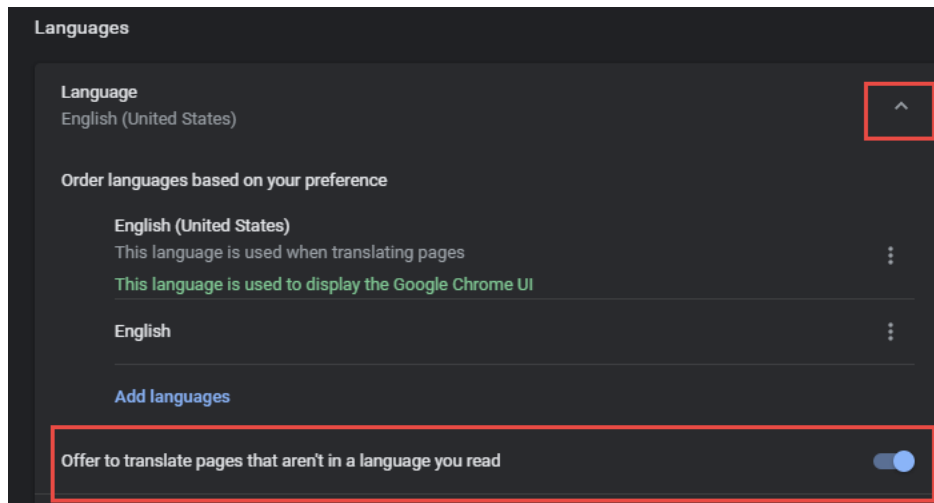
Languages

Language
English (United States)

Order languages based on your preference

English (United States)
This language is used when translating pages
This language is used to display the Google Chrome UI

English

Add languages

Offer to translate pages that aren't in a language you read